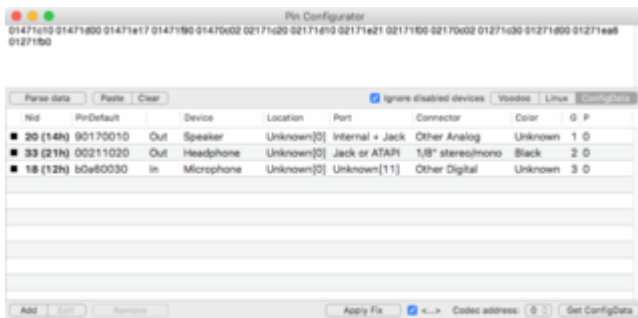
Pin Configurator

01471c10 01471d00 01471e17 01471f90 01470c02 02171c20 02171d10 02171e21 02171f00 02170c02 01271c30 01271d00 01271ea0 01271f50

Parse data | Paste | Clear | Ignore disabled devices | Voodoo | Linux | ConfigData

| Nid | PinDefault | | Device | Location | Port | Connector | Color | G | P |
|---|---|---|---|---|---|---|---|---|---|
| 20 (14h) | 90170010 | Out | Speaker | Unknown[0] | Internal + Jack | Other Analog | Unknown | 1 | 0 |
| 33 (21h) | 00211020 | Out | Headphone | Unknown[0] | Jack or ATAPI | 1/8" stereo/mono | Black | 2 | 0 |
| 18 (12h) | b0a60030 | In | Microphone | Unknown[0] | Unknown[11] | Other Digital | Unknown | 3 | 0 |

Add | Edit | Remove | Apply Fix | <...> | Codec address: 0 | Get ConfigData